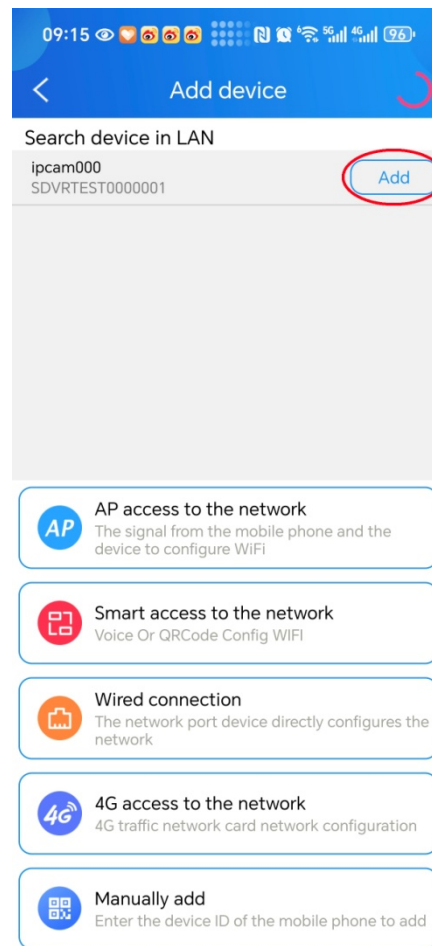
09:15 96

Add device

Search device in LAN

ipcam000
SDVRTEST0000001

Add

AP

AP access to the network
The signal from the mobile phone and the device to configure WiFi

Smart access to the network
Voice Or QRCode Config WIFI

Wired connection
The network port device directly configures the network

4G

4G access to the network
4G traffic network card network configuration

Manually add
Enter the device ID of the mobile phone to add